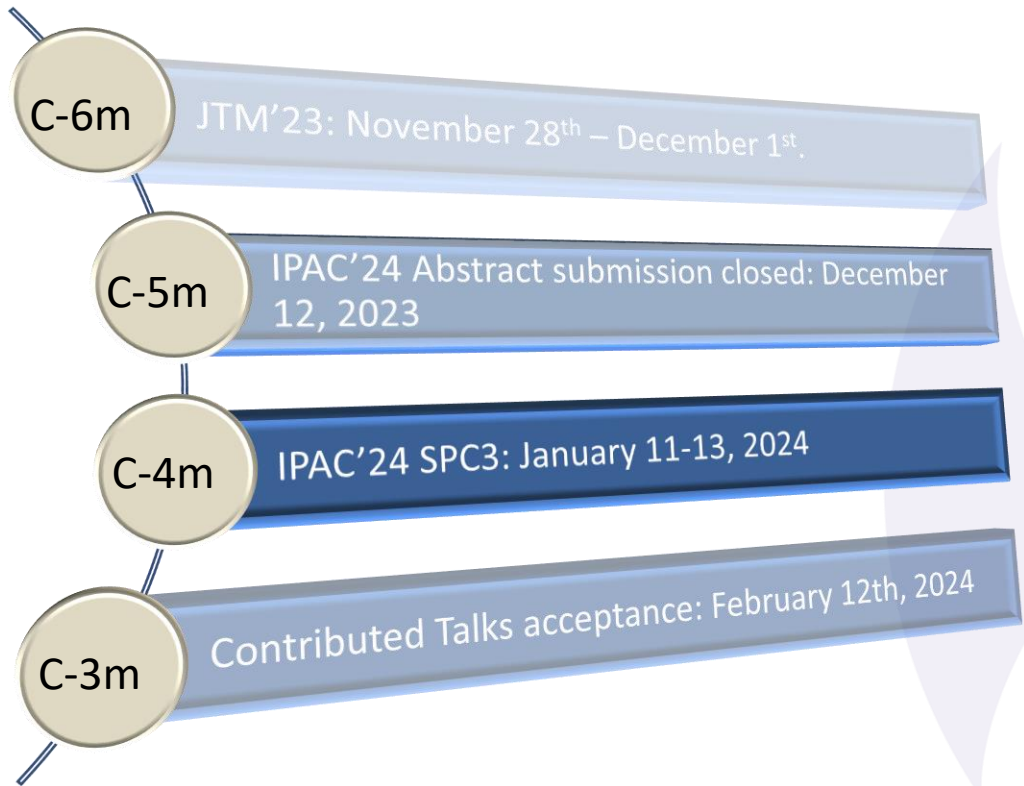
C-6m
JTM’23: November 28$^{th}$ – December 1$^{st}$.

C-5m
IPAC’24 Abstract submission closed: December 12, 2023

C-4m
IPAC’24 SPC3: January 11-13, 2024

C-3m
Contributed Talks acceptance: February 12th, 2024